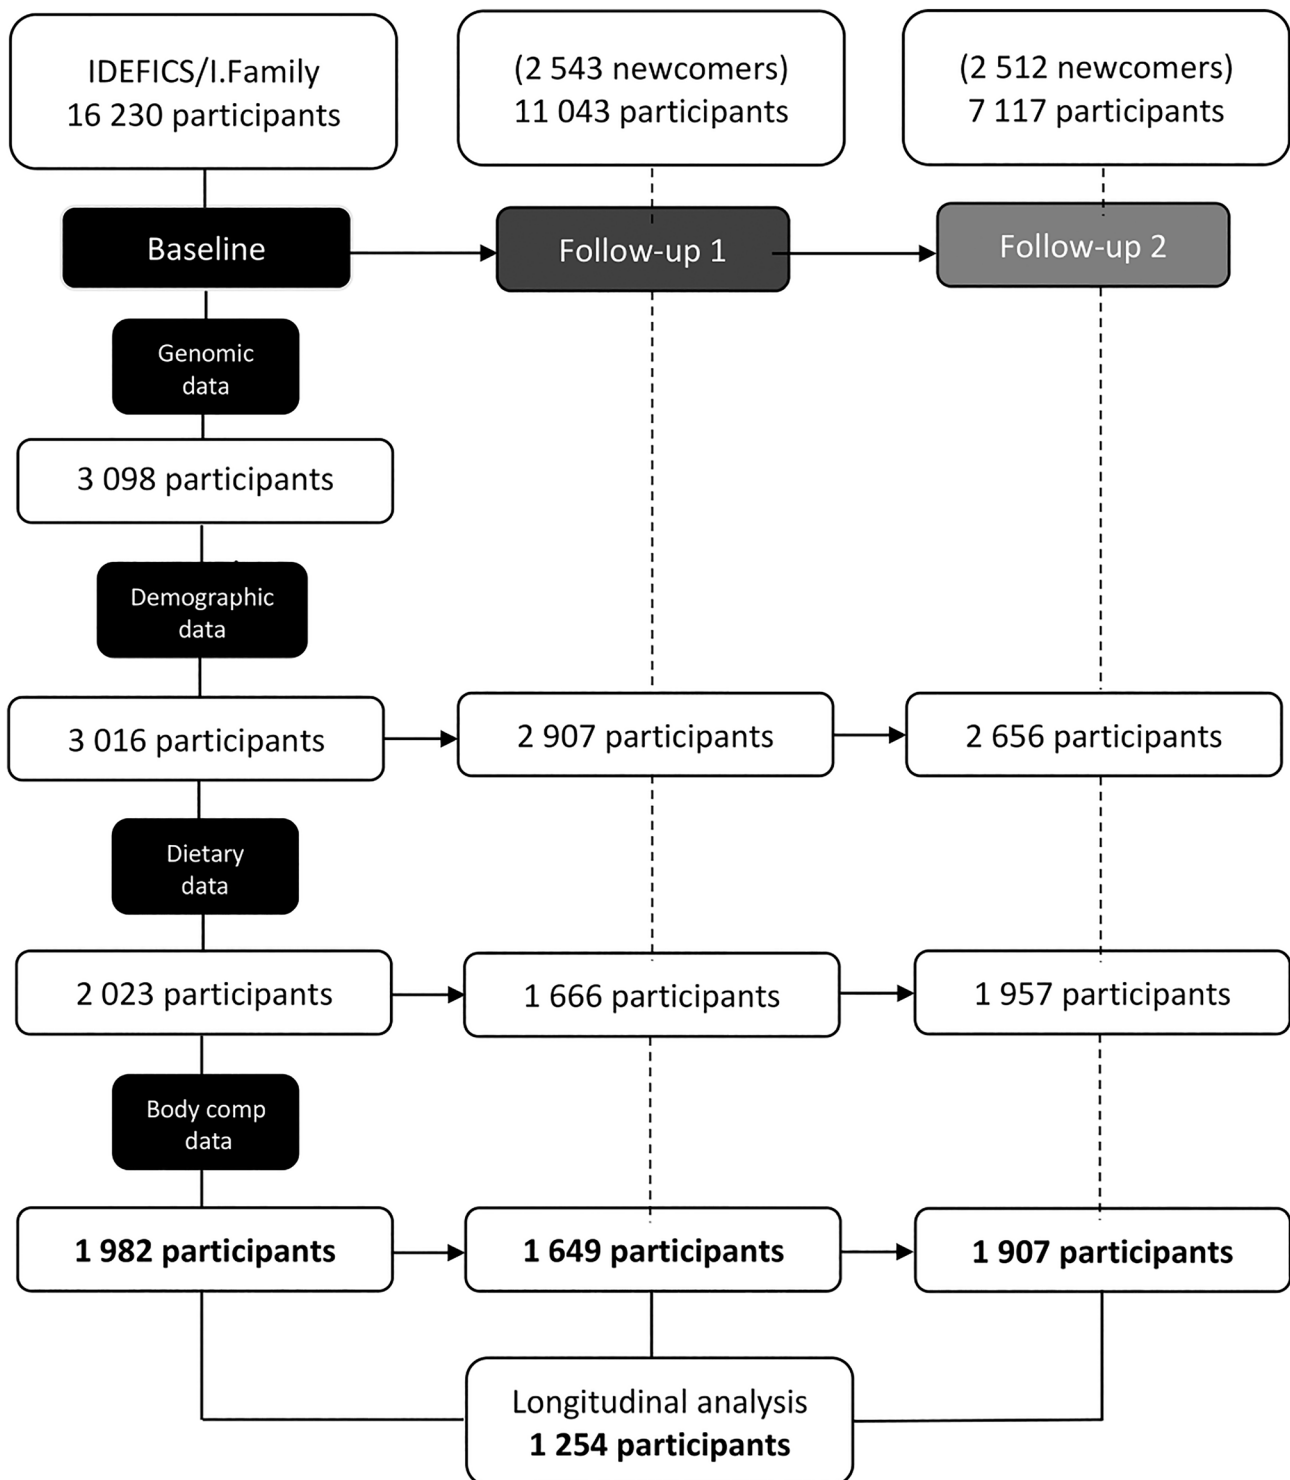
IDEFICS/I.Family
16 230 participants

(2 543 newcomers)
11 043 participants

(2 512 newcomers)
7 117 participants

Baseline

Follow-up 1

Follow-up 2

Genomic data

3 098 participants

Demographic data

3 016 participants

2 907 participants

2 656 participants

Dietary data

2 023 participants

1 666 participants

1 957 participants

Body comp data

**1 982 participants**

**1 649 participants**

**1 907 participants**

Longitudinal analysis
**1 254 participants**